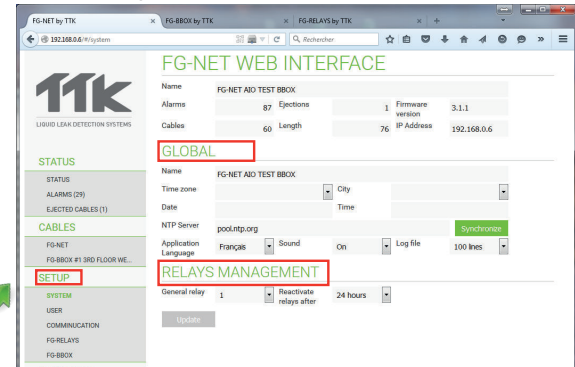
FG-NET by TTK | FG-BBOX by TTK | FG-RELAYS by TTK

192.168.0.6/?#/system

Rechercher

TTK
LIQUID LEAK DETECTION SYSTEMS

STATUS
STATUS
ALARMS (29)
EJECTED CABLES (1)

CABLES
FG-NET
FG-BBOX #1 3RD FLOOR WE...

SETUP
SYSTEM
USER
COMMUNICATION
FG-RELAYS
FG-BBOX

FG-NET WEB INTERFACE

| Name | FG-NET AIO TEST BBOX | | | | |
|---|---|---|---|---|---|
| Alarms | 87 | Ejections | 1 | Firmware version | 3.1.1 |
| Cables | 60 | Length | 76 | IP Address | 192.168.0.6 |

GLOBAL

Name FG-NET AIO TEST BBOX
Time zone | City
Date | Time
NTP Server pool.ntp.org Synchronize
Application Language Français | Sound On | Log file 100 lines

RELAYS MANAGEMENT

General relay 1 | Reactivate relays after 24 hours

Update